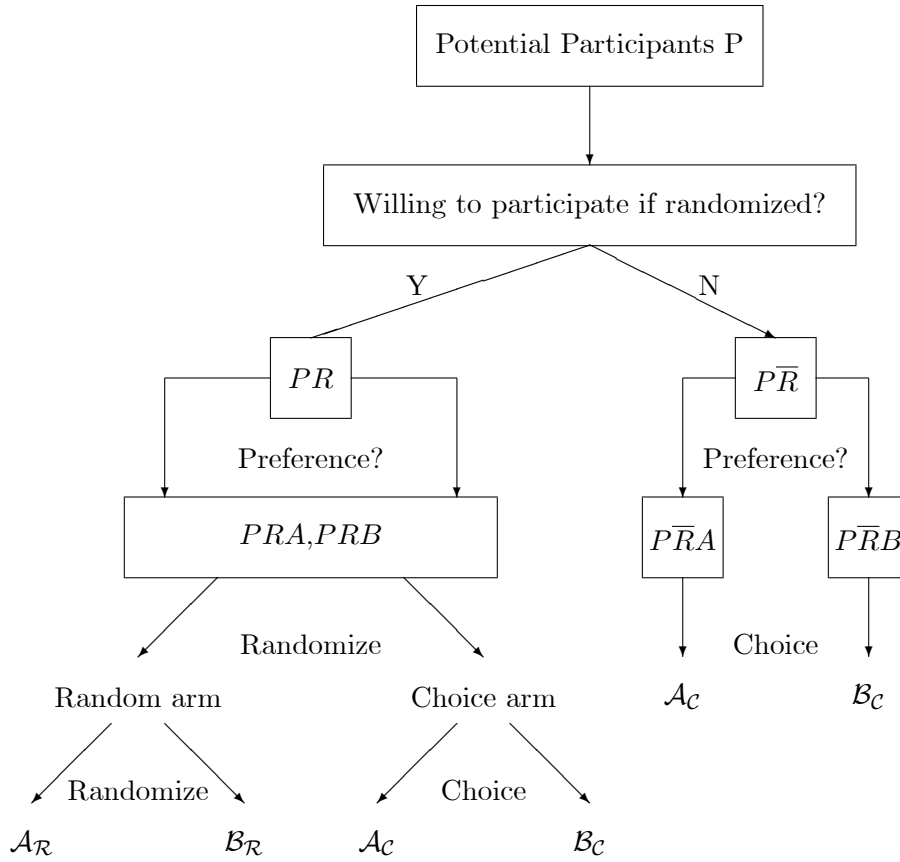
Potential Participants P

Willing to participate if randomized?

Y

N

$PR$

$P\overline{R}$

Preference?

Preference?

$PRA$,$PRB$

$P\overline{R}A$

$P\overline{R}B$

Randomize

Choice

Random arm

Choice arm

$\mathcal{A}_{\mathcal{C}}$

$\mathcal{B}_{\mathcal{C}}$

Randomize

Choice

$\mathcal{A}_{\mathcal{R}}$

$\mathcal{B}_{\mathcal{R}}$

$\mathcal{A}_{\mathcal{C}}$

$\mathcal{B}_{\mathcal{C}}$